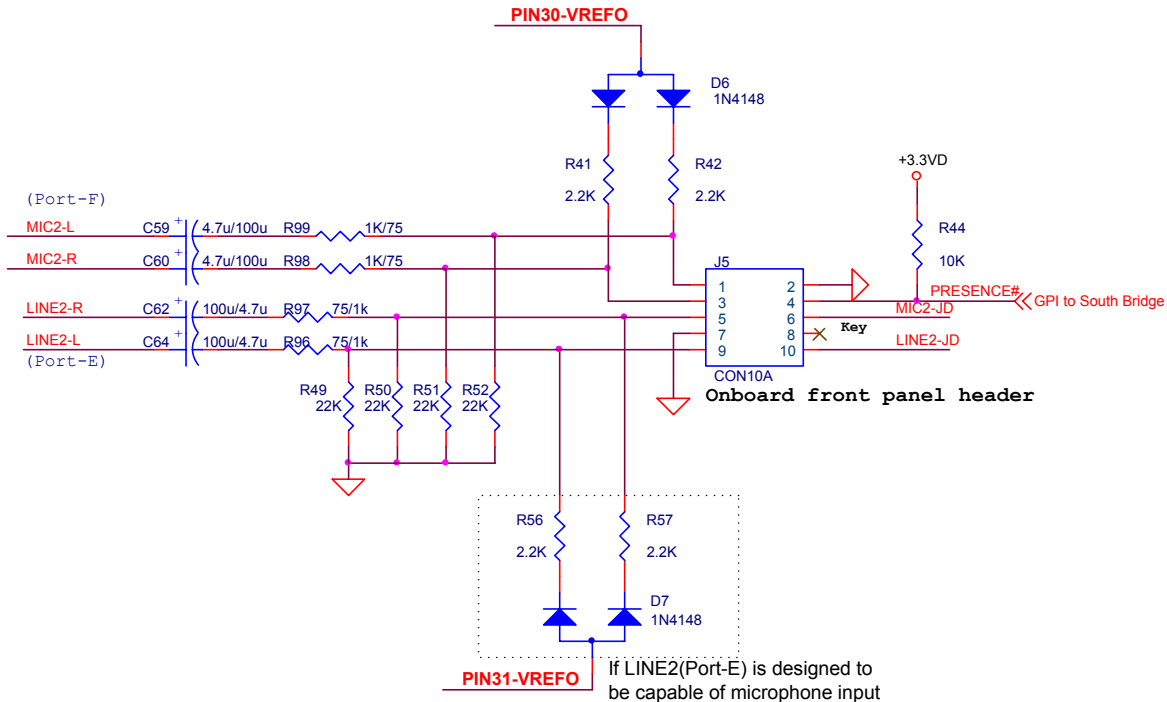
PIN30-VREFO

D6
1N4148

R41
2.2K

R42
2.2K

+3.3VD

R44
10K

(Port-F)

MIC2-L
C59 +
4.7u/100u
R99
1K/75

MIC2-R
C60 +
4.7u/100u
R98
1K/75

LINE2-R
C62 +
100u/4.7u
R97
75/1k

LINE2-L
C64 +
100u/4.7u
R96
75/1k

(Port-E)

J5
1 2
3 4
5 6
7 8
9 10
CON10A

PRESENCE#
GPI to South Bridge
MIC2-JD
Key
LINE2-JD

Onboard front panel header

R49
22K
R50
22K
R51
22K
R52
22K

R56
2.2K
R57
2.2K

D7
1N4148

PIN31-VREFO

If LINE2(Port-E) is designed to be capable of microphone input